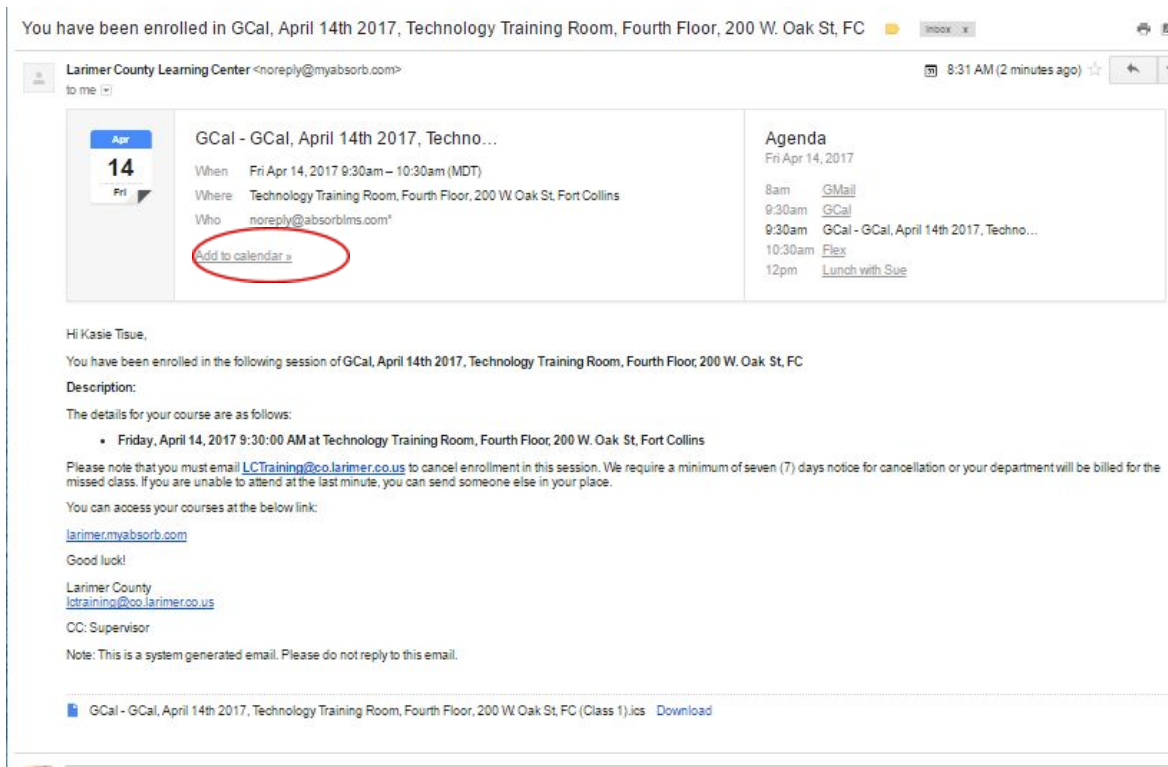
You have been enrolled in GCal, April 14th 2017, Technology Training Room, Fourth Floor, 200 W. Oak St, FC

Inbox x

Larimer County Learning Center <noreply@myabsorb.com>
to me

8:31 AM (2 minutes ago)

Apr
14
Fri

GCal - GCal, April 14th 2017, Techno...

When Fri Apr 14, 2017 9:30am – 10:30am (MDT)
Where Technology Training Room, Fourth Floor, 200 W. Oak St, Fort Collins
Who noreply@absorblms.com*

Add to calendar »

Agenda
Fri Apr 14, 2017

8am GMail
9:30am GCal
9:30am GCal - GCal, April 14th 2017, Techno...
10:30am Flex
12pm Lunch with Sue

Hi Kasie Tisue,

You have been enrolled in the following session of GCal, April 14th 2017, Technology Training Room, Fourth Floor, 200 W. Oak St, FC

Description:

The details for your course are as follows:

- Friday, April 14, 2017 9:30:00 AM at Technology Training Room, Fourth Floor, 200 W. Oak St, Fort Collins

Please note that you must email LCTraining@co.larimer.co.us to cancel enrollment in this session. We require a minimum of seven (7) days notice for cancellation or your department will be billed for the missed class. If you are unable to attend at the last minute, you can send someone else in your place.

You can access your courses at the below link:

larimer.myabsorb.com

Good luck!

Larimer County
lctraining@co.larimer.co.us

CC: Supervisor

Note: This is a system generated email. Please do not reply to this email.

GCal - GCal, April 14th 2017, Technology Training Room, Fourth Floor, 200 W. Oak St, FC (Class 1).ics Download